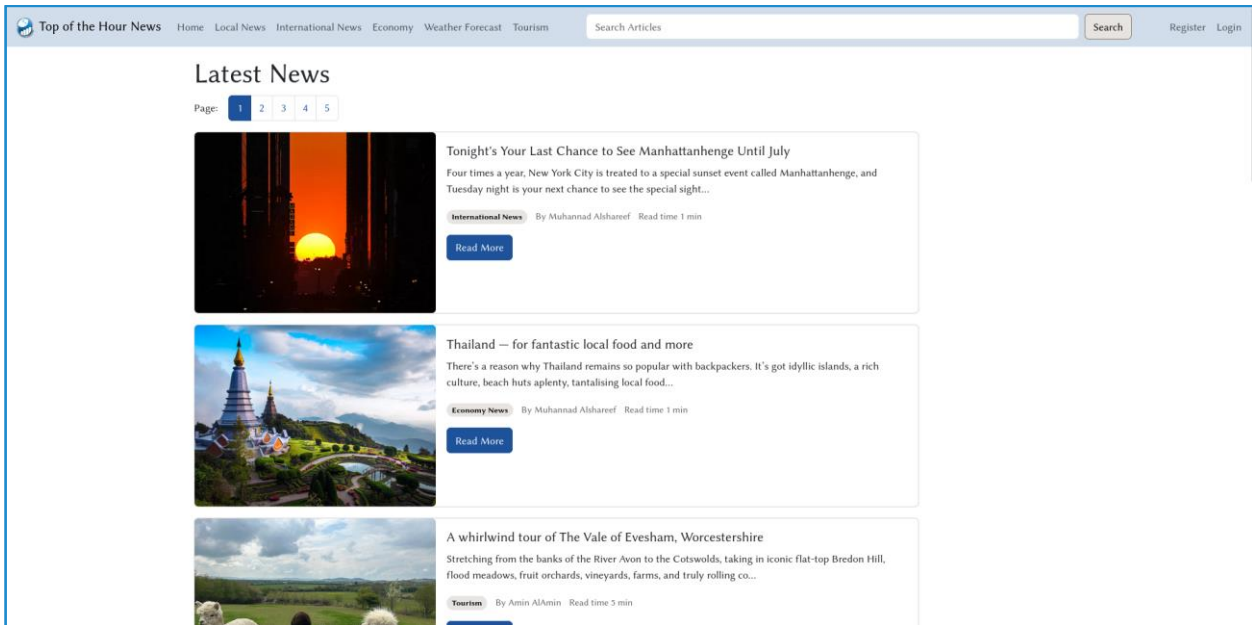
Top of the Hour News Home Local News International News Economy Weather Forecast Tourism

Search Articles

Search

Register Login

Latest News

Page: 1 2 3 4 5

Tonight's Your Last Chance to See Manhattanhenge Until July

Four times a year, New York City is treated to a special sunset event called Manhattanhenge, and Tuesday night is your next chance to see the special sight...

International News By Muhannad Alshareef Read time 1 min

Read More

Thailand — for fantastic local food and more

There's a reason why Thailand remains so popular with backpackers. It's got idyllic islands, a rich culture, beach huts aplenty, tantalising local food...

Economy News By Muhannad Alshareef Read time 1 min

Read More

A whirlwind tour of The Vale of Evesham, Worcestershire

Stretching from the banks of the River Avon to the Cotswolds, taking in iconic flat-top Bredon Hill, flood meadows, fruit orchards, vineyards, farms, and truly rolling co...

Tourism By Amin AlAmin Read time 5 min